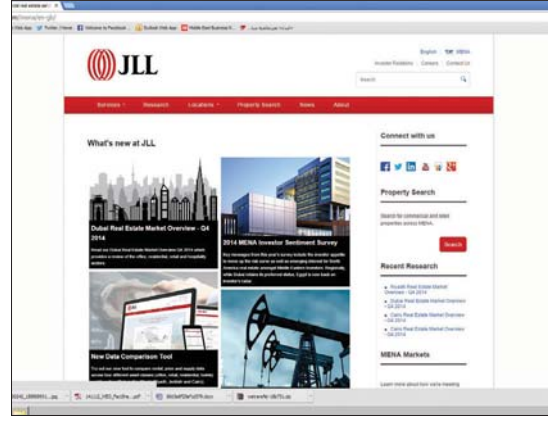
JLL

English | MENA
Investor Relations | Careers | Contact Us

Search

Services | Research | Locations | Property Search | News | About

What's new at JLL

Dubai Real Estate Market Overview - Q4 2014

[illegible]

2014 MENA Investor Sentiment Survey

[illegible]

New Data Comparison Tool

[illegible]

Connect with us

Property Search

Search for commercial and retail properties across MENA.

Search

Recent Research

Riyadh Real Estate Market Overview - Q4 2014

Dubai Real Estate Market Overview - Q4 2014

Cairo Real Estate Market Overview - Q4 2014

MENA Markets

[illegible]